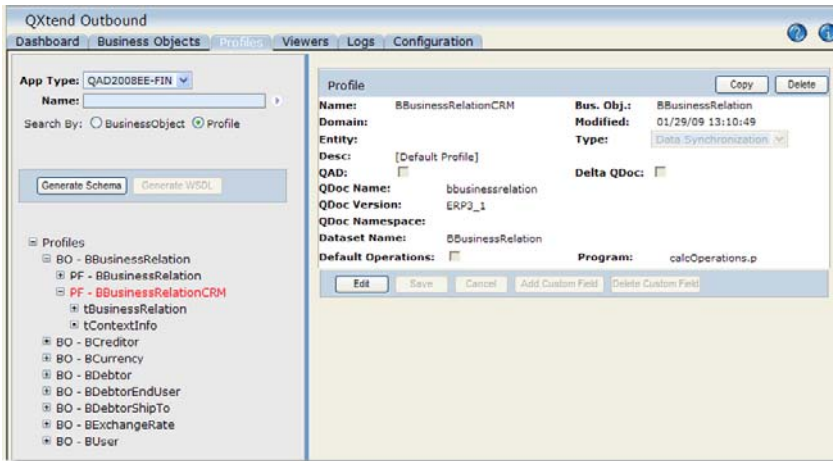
QXtend Outbound

Dashboard | Business Objects | Profiles | Viewers | Logs | Configuration

App Type: QAD2008EE-FIN
Name:
Search By: ○ BusinessObject ⦿ Profile

Generate Schema | Generate WSDL

⊟ Profiles
⊟ BO - BBusinessRelation
⊞ PF - BBusinessRelation
⊟ PF - BBusinessRelationCRM
⊞ tBusinessRelation
⊞ tContextInfo
⊞ BO - BCreditor
⊞ BO - BCurrency
⊞ BO - BDebtor
⊞ BO - BDebtorEndUser
⊞ BO - BDebtorShipTo
⊞ BO - BExchangeRate
⊞ BO - BUser

Profile
Copy | Delete

Name: BBusinessRelationCRM
Bus. Obj.: BBusinessRelation
Domain:
Modified: 01/29/09 13:10:49
Entity:
Type: Data Synchronization
Desc: [Default Profile]
QAD:
Delta QDoc:
QDoc Name: bbusinessrelation
QDoc Version: ERP3_1
QDoc Namespace:
Dataset Name: BBusinessRelation
Default Operations:
Program: calcOperations.p

Edit | Save | Cancel | Add Custom Field | Delete Custom Field